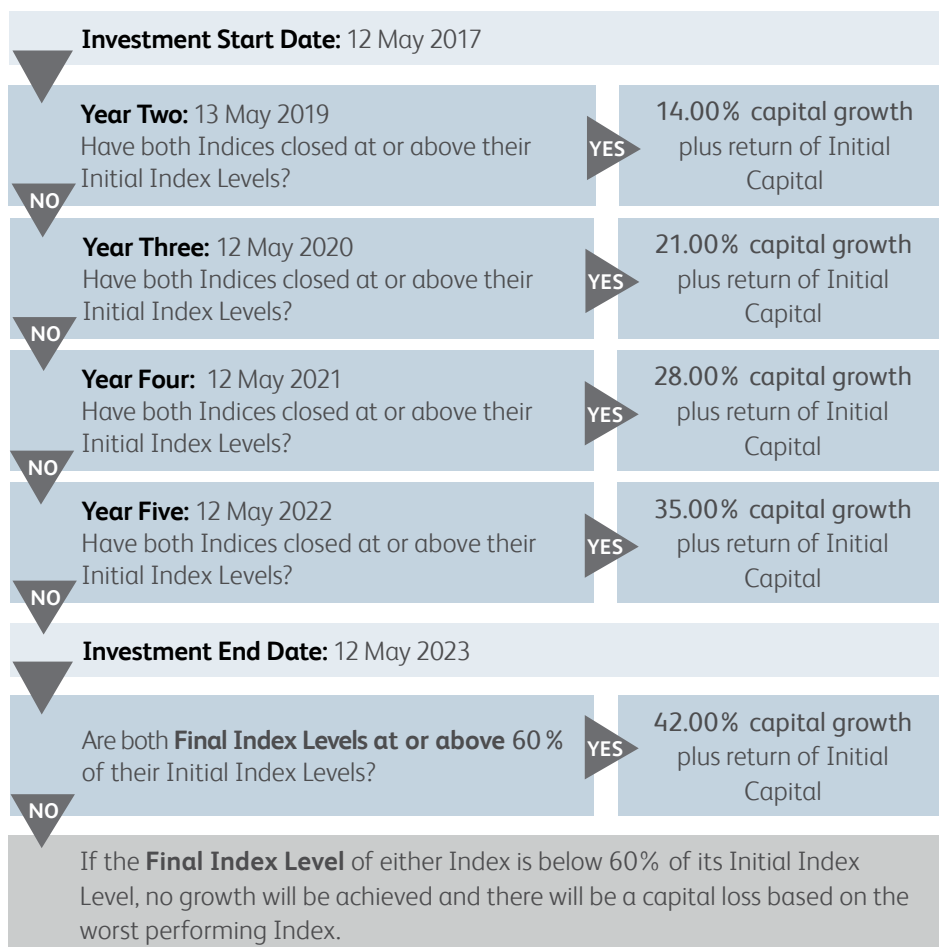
Investment Start Date: 12 May 2017

Year Two: 13 May 2019
Have both Indices closed at or above their Initial Index Levels?

YES

14.00% capital growth plus return of Initial Capital

NO

Year Three: 12 May 2020
Have both Indices closed at or above their Initial Index Levels?

YES

21.00% capital growth plus return of Initial Capital

NO

Year Four: 12 May 2021
Have both Indices closed at or above their Initial Index Levels?

YES

28.00% capital growth plus return of Initial Capital

NO

Year Five: 12 May 2022
Have both Indices closed at or above their Initial Index Levels?

YES

35.00% capital growth plus return of Initial Capital

NO

Investment End Date: 12 May 2023

Are both Final Index Levels at or above 60% of their Initial Index Levels?

YES

42.00% capital growth plus return of Initial Capital

NO

If the Final Index Level of either Index is below 60% of its Initial Index Level, no growth will be achieved and there will be a capital loss based on the worst performing Index.